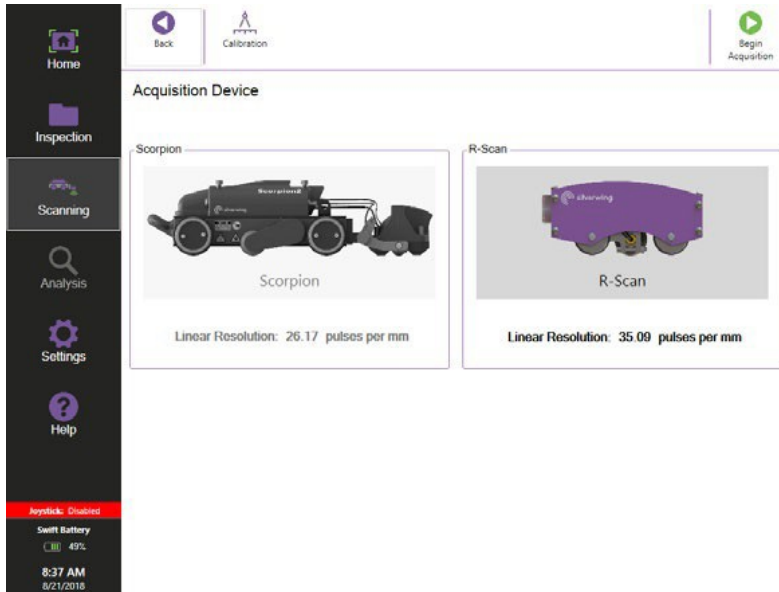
Home

Inspection

Scanning

Analysis

Settings

Help

Joystick: Disabled

Swift Battery

49%

8:37 AM
8/21/2018

Back

Calibration

Begin Acquisition

Acquisition Device

Scorpion

Scorpion2

Scorpion

Linear Resolution: 26.17 pulses per mm

R-Scan

R-Scan

Linear Resolution: 35.09 pulses per mm